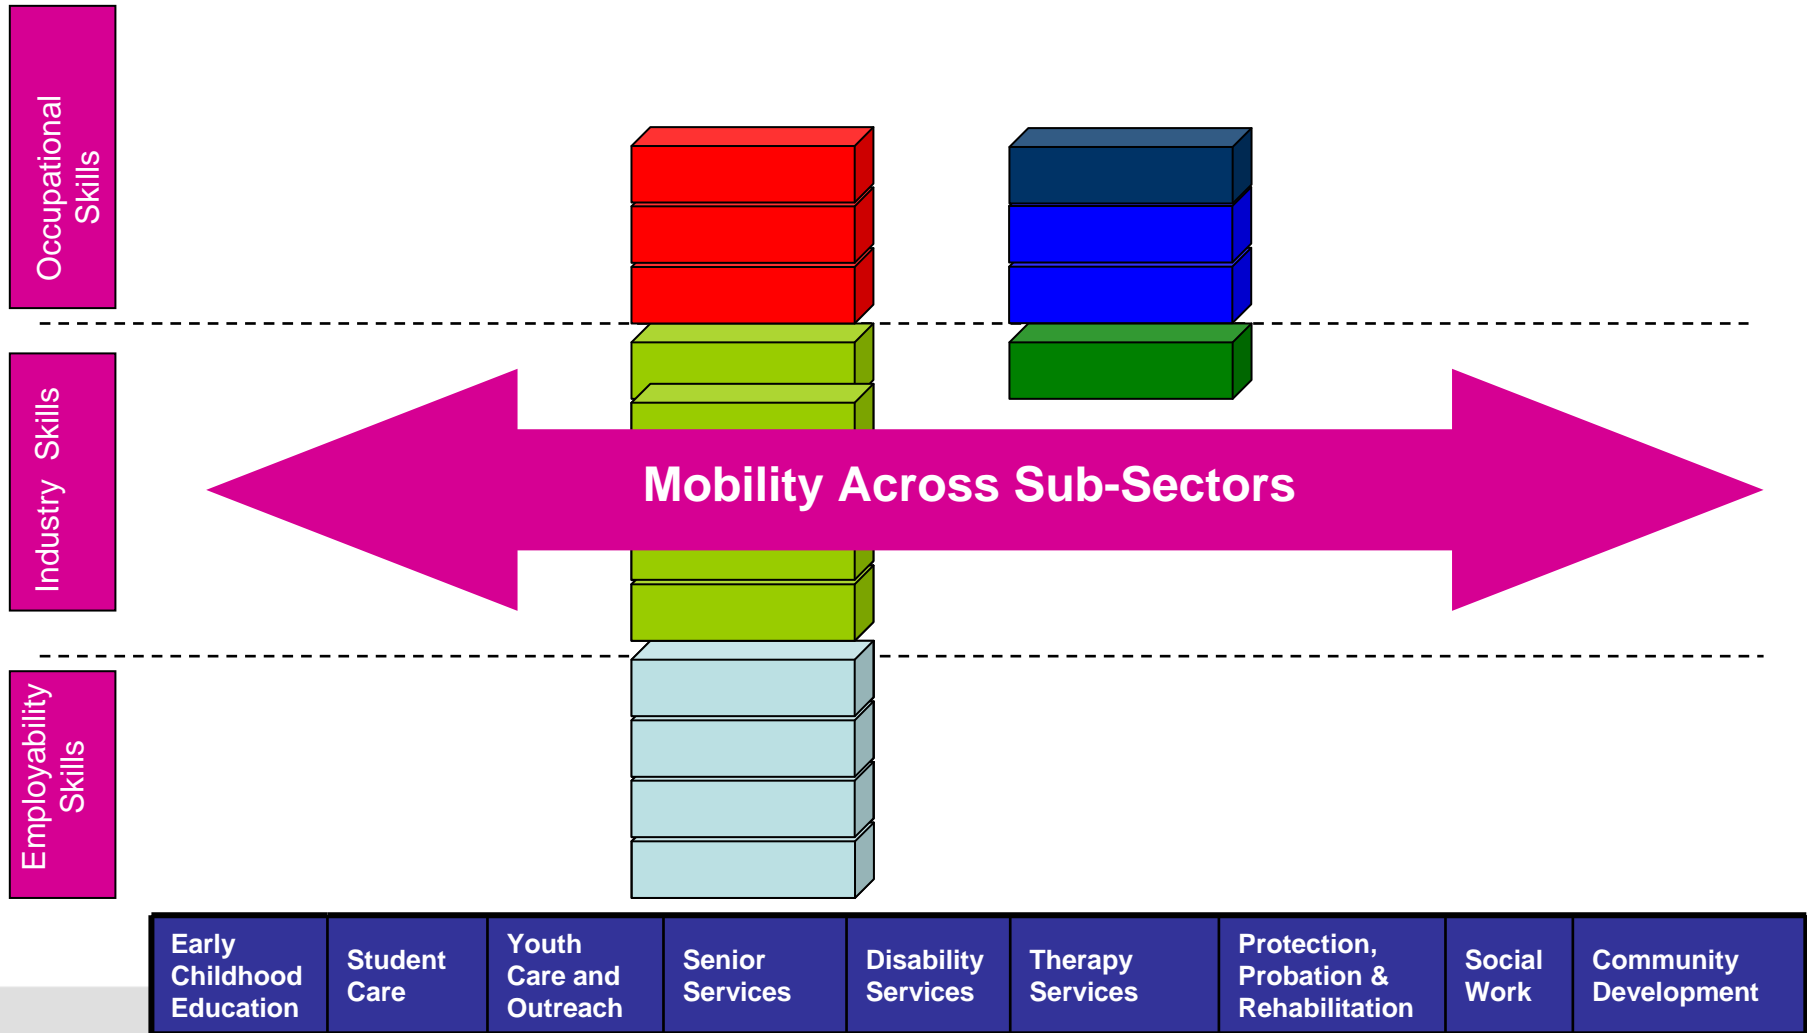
Occupational Skills

Industry Skills

Employability Skills

Mobility Across Sub-Sectors

| Early Childhood Education | Student Care | Youth Care and Outreach | Senior Services | Disability Services | Therapy Services | Protection, Probation & Rehabilitation | Social Work | Community Development |
|---|---|---|---|---|---|---|---|---|